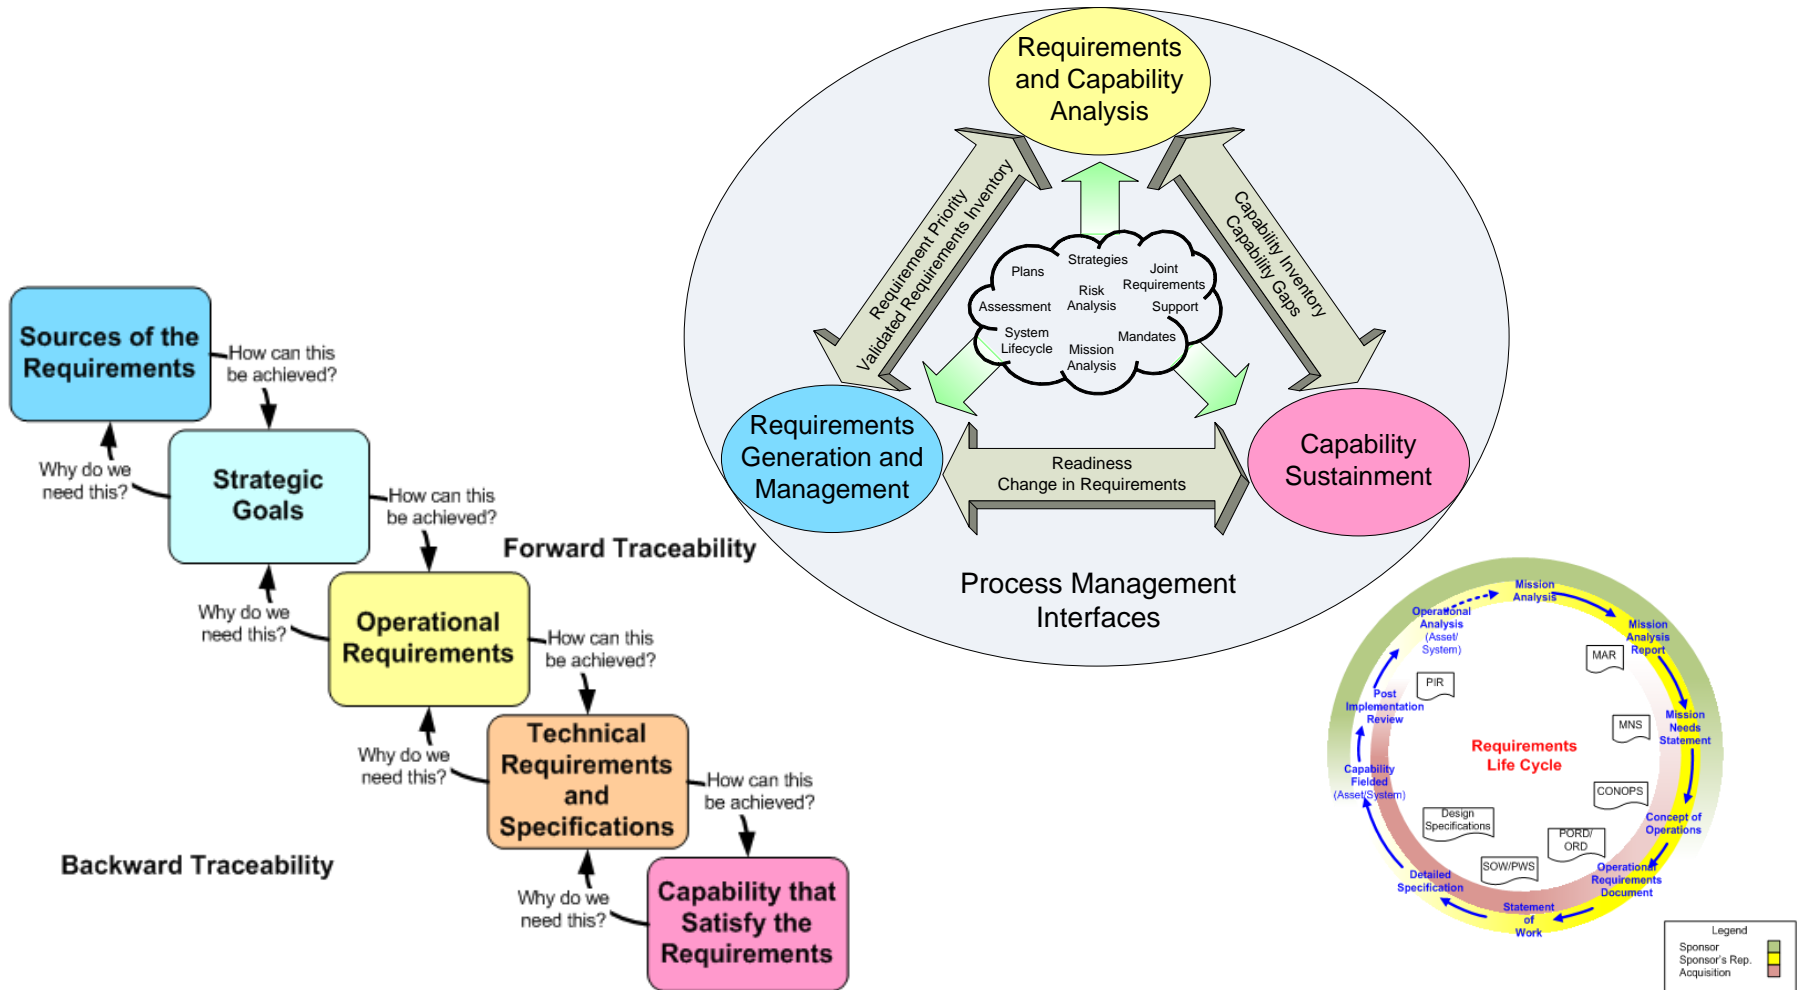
Sources of the Requirements

How can this be achieved?

Why do we need this?

Strategic Goals

How can this be achieved?

Forward Traceability

Why do we need this?

Operational Requirements

How can this be achieved?

Why do we need this?

Technical Requirements and Specifications

How can this be achieved?

Backward Traceability

Why do we need this?

Capability that Satisfy the Requirements

Requirements and Capability Analysis

Requirement Priority
Validated Requirements Inventory

Capability Inventory
Capability Gaps

Plans
Strategies
Joint Requirements
Risk Analysis
Assessment
Support
System Lifecycle
Mandates
Mission Analysis

Requirements Generation and Management

Readiness
Change in Requirements

Capability Sustainment

Process Management Interfaces

Mission Analysis
Operational Analysis (Asset/ System)
Mission Analysis Report
MAR
PIR
Post Implementation Review
MNS
Mission Needs Statement
Requirements Life Cycle
Capability Fielded (Asset/System)
CONOPS
Concept of Operations
Design Specifications
PORD/ ORD
SOW/PWS
Operational Requirements Document
Detailed Specification
Statement of Work

Legend
Sponsor
Sponsor's Rep.
Acquisition